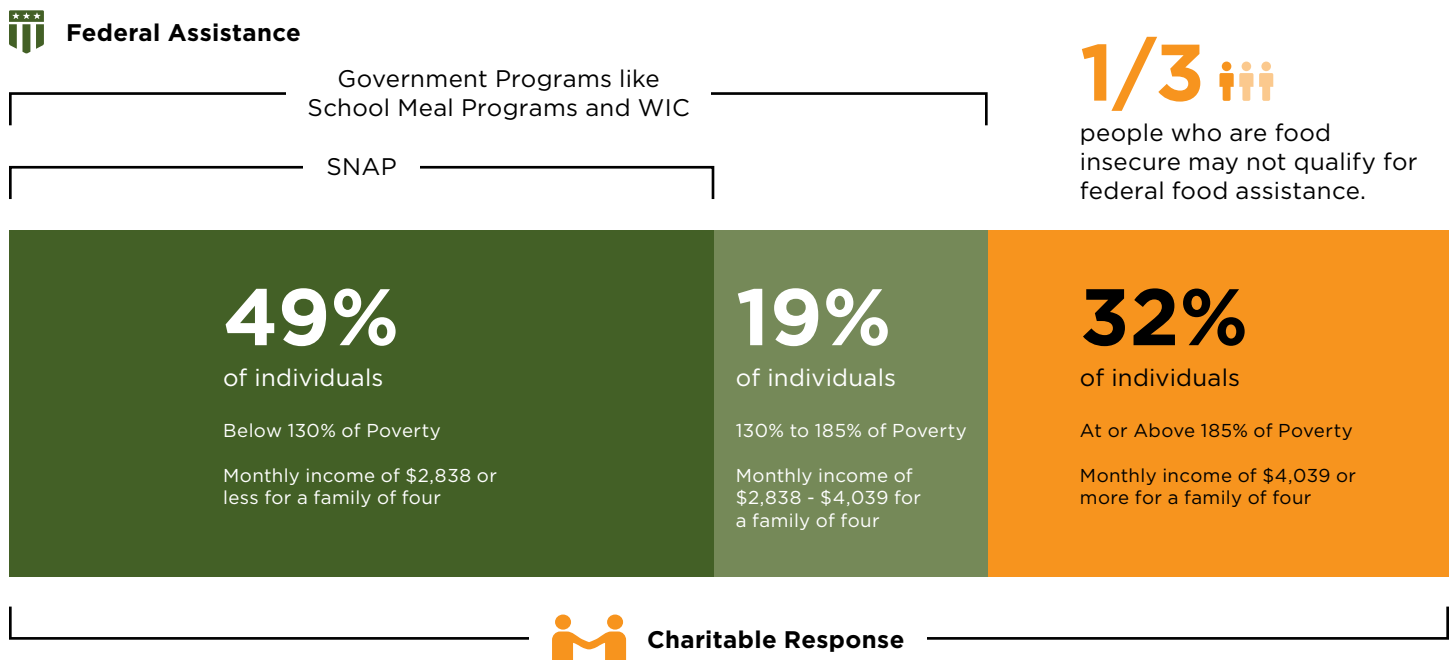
Federal Assistance

Government Programs like School Meal Programs and WIC

SNAP

1/3

people who are food insecure may not qualify for federal food assistance.

49%

of individuals

Below 130% of Poverty

Monthly income of $2,838 or less for a family of four

19%

of individuals

130% to 185% of Poverty

Monthly income of $2,838 - $4,039 for a family of four

32%

of individuals

At or Above 185% of Poverty

Monthly income of $4,039 or more for a family of four

Charitable Response